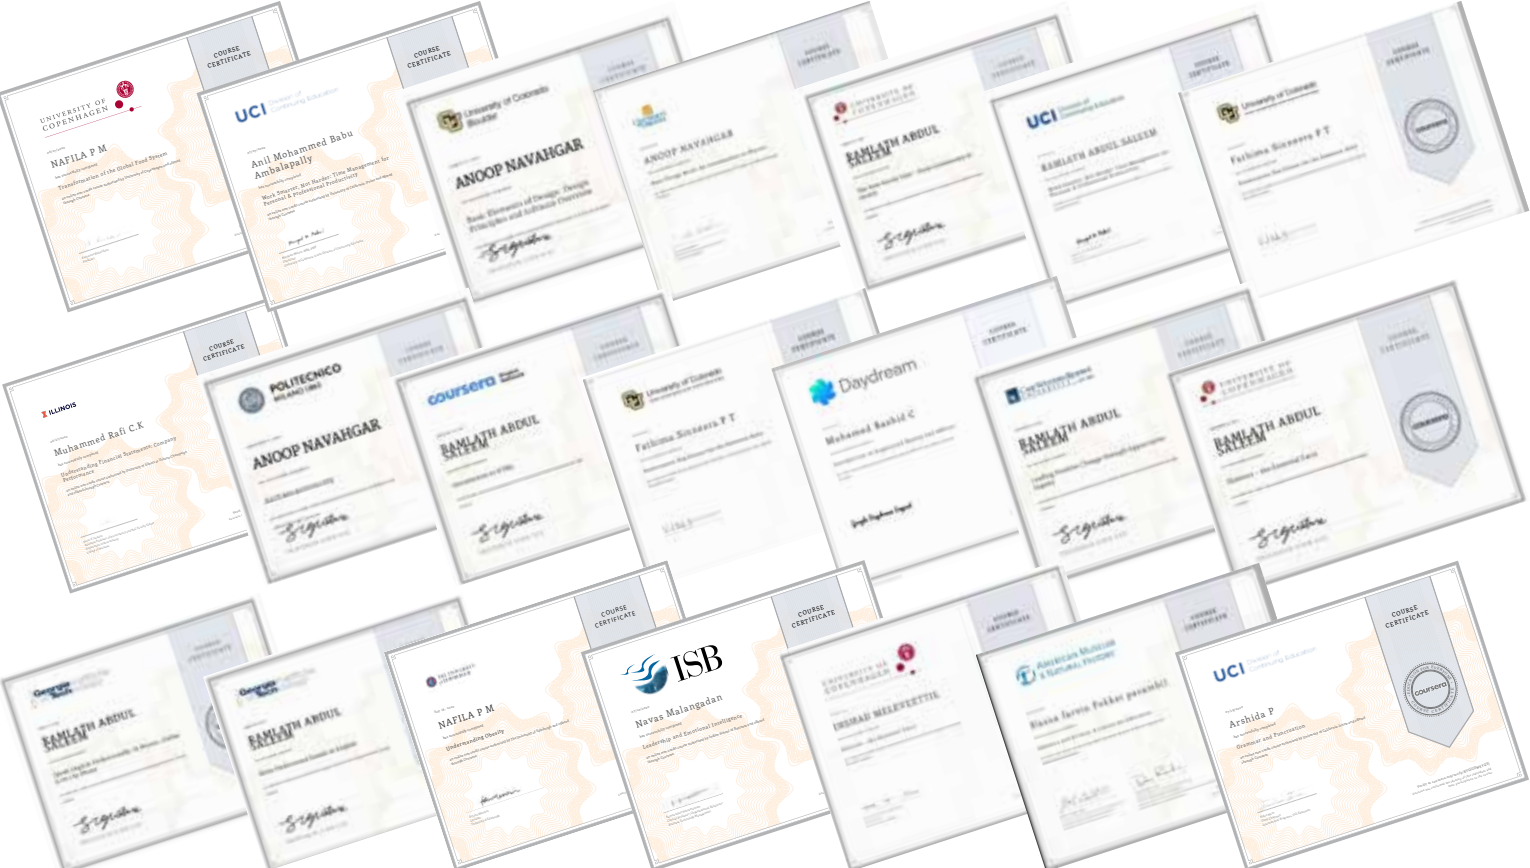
COURSE CERTIFICATE

UNIVERSITY OF COPENHAGEN

NAFILA P M

Transformation of the Global Food System

COURSE CERTIFICATE

UCI Division of Continuing Education

Anil Mohammed Babu Ambalapally

Work Smarter, Not Harder: Time Management for Personal & Professional Productivity

University of Colorado Boulder

ANOOP NAVAHGAR

Basic Elements of Design: Design Principles and Software Overview

ANOOP NAVAHGAR

UNIVERSITY OF COPENHAGEN

RAMLATH ABDUL SALEEM

UCI

RAMLATH ABDUL SALEEM

University of Colorado

Fathima Sinseera P T

coursera

COURSE CERTIFICATE

ILLINOIS

Muhammed Rafi C.K

Understanding Financial Statements: Company Performance

POLITECNICO MILANO 1863

ANOOP NAVAHGAR

coursera

RAMLATH ABDUL SALEEM

University of Colorado

Fathima Sinseera P T

Daydream

Mohamed Rashid C

RAMLATH ABDUL SALEEM

UNIVERSITY OF COPENHAGEN

RAMLATH ABDUL SALEEM

coursera

Georgia Tech

RAMLATH ABDUL SALEEM

Georgia Tech

RAMLATH ABDUL SALEEM

COURSE CERTIFICATE

NAFILA P M

Understanding Obesity

COURSE CERTIFICATE

ISB

Navas Malangadan

Leadership and Emotional Intelligence

UNIVERSITY OF COPENHAGEN

IRSHAD MELEVEETTIL

American Museum of Natural History

COURSE CERTIFICATE

UCI Division of Continuing Education

Arshida P

Grammar and Punctuation

coursera